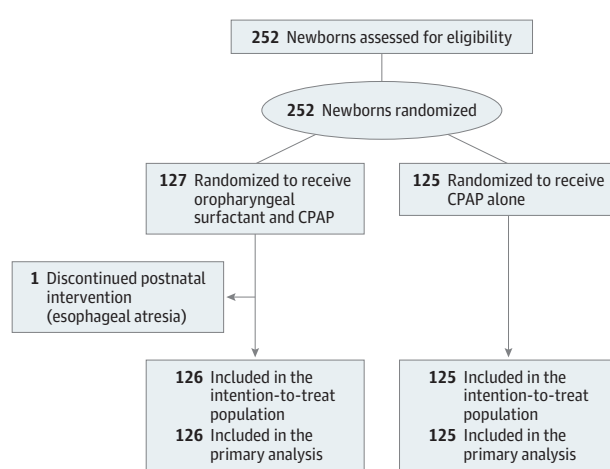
**252** Newborns assessed for eligibility

**252** Newborns randomized

**127** Randomized to receive oropharyngeal surfactant and CPAP

**125** Randomized to receive CPAP alone

**1** Discontinued postnatal intervention (esophageal atresia)

**126** Included in the intention-to-treat population
**126** Included in the primary analysis

**125** Included in the intention-to-treat population
**125** Included in the primary analysis